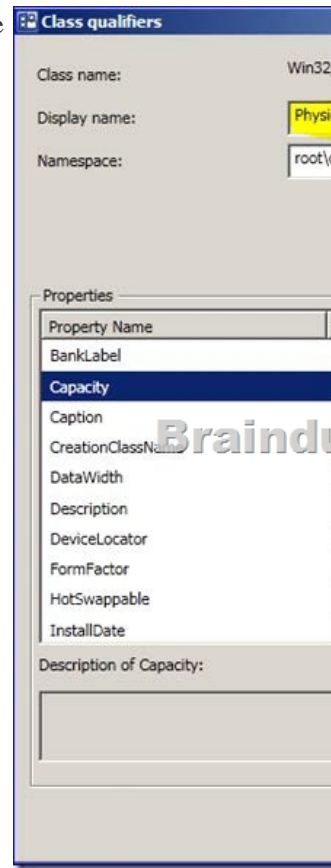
e Class qualifiers

Class name: Win32

Display name: Physi

Namespace: root\(

Properties

| Property Name |
|---|
| BankLabel |
| Capacity |
| Caption |
| CreationClassNa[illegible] |
| DataWidth |
| Description |
| DeviceLocator |
| FormFactor |
| HotSwappable |
| InstallDate |

Braindu

Description of Capacity: